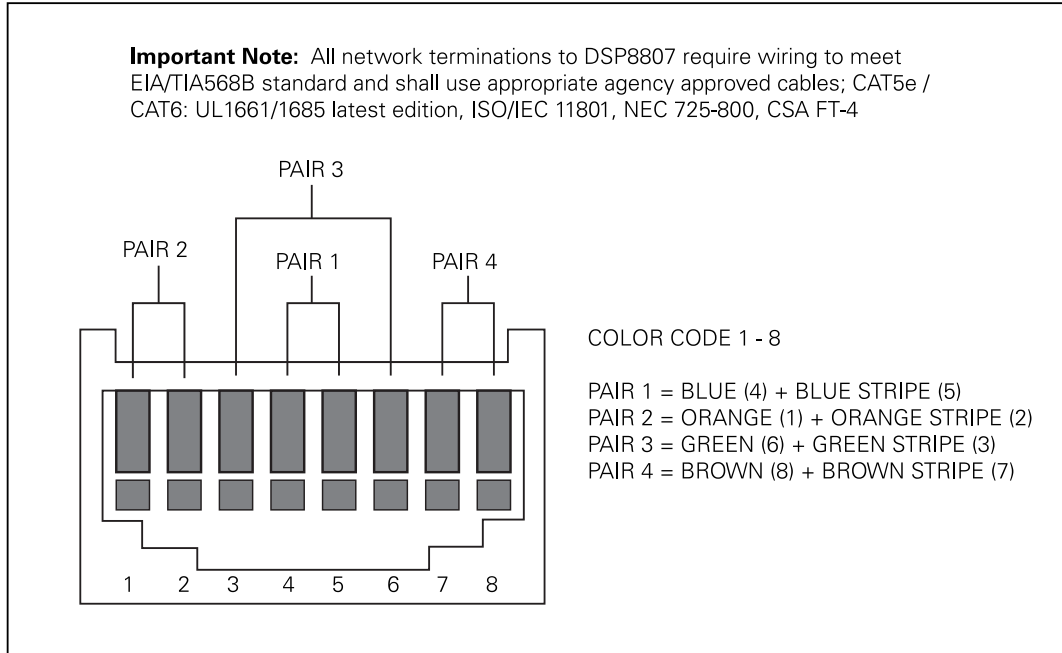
**Important Note:** All network terminations to DSP8807 require wiring to meet EIA/TIA568B standard and shall use appropriate agency approved cables; CAT5e / CAT6: UL1661/1685 latest edition, ISO/IEC 11801, NEC 725-800, CSA FT-4

PAIR 3

PAIR 2

PAIR 1

PAIR 4

1 2 3 4 5 6 7 8

COLOR CODE 1 - 8

PAIR 1 = BLUE (4) + BLUE STRIPE (5)
PAIR 2 = ORANGE (1) + ORANGE STRIPE (2)
PAIR 3 = GREEN (6) + GREEN STRIPE (3)
PAIR 4 = BROWN (8) + BROWN STRIPE (7)